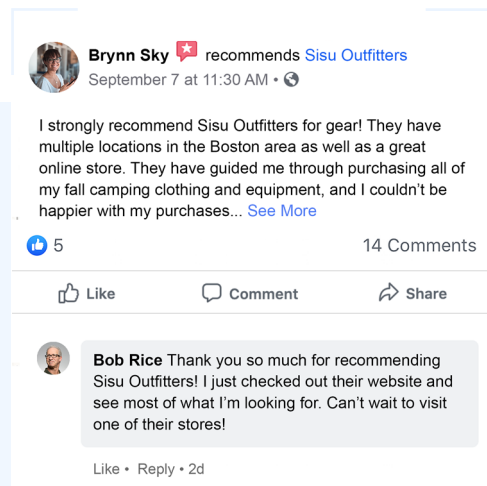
Brynn Sky recommends Sisu Outfitters
September 7 at 11:30 AM •

I strongly recommend Sisu Outfitters for gear! They have multiple locations in the Boston area as well as a great online store. They have guided me through purchasing all of my fall camping clothing and equipment, and I couldn't be happier with my purchases... See More

5

14 Comments

Like

Comment

Share

Bob Rice Thank you so much for recommending Sisu Outfitters! I just checked out their website and see most of what I'm looking for. Can't wait to visit one of their stores!

Like • Reply • 2d